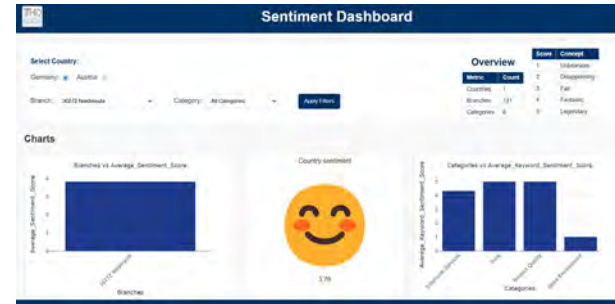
Sentiment Dashboard

Select Country:

Germany Austria

Branch: 40212 Neubrandt

Category: All Categories

Apply Filters

Overview

| Metric | Count |
|---|---|
| Countries | 1 |
| Branches | 121 |
| Categories | 6 |

| Score | Concept |
|---|---|
| 1 | Unbearable |
| 2 | Disappointing |
| 3 | Fair |
| 4 | Fantastic |
| 5 | Legendary |

Charts

Branches vs Average_Sentiment_Score

Average_Sentiment_Score

4
3
2
1
0

40212 Neubrandt

Branches

Country sentiment

3.79

Categories vs Average_Keyword_Sentiment_Score

Average_Keyword_Sentiment_Score

5
4
3
2
1
0

Customer Service

Food

Product Quality

Store Environment

Categories